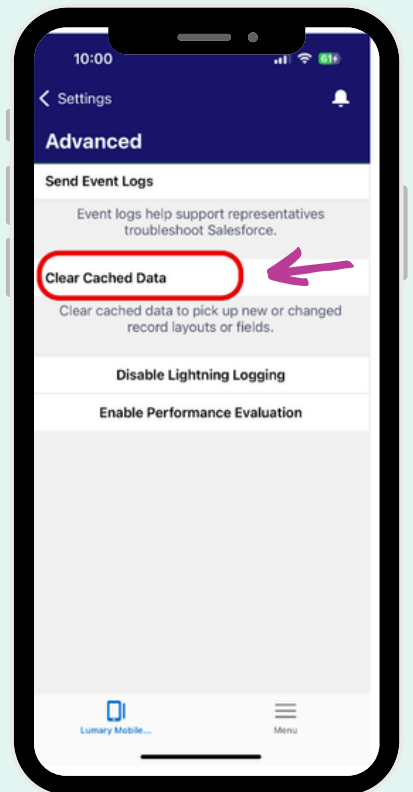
10:00

61+

Settings

Advanced

Send Event Logs

Event logs help support representatives troubleshoot Salesforce.

Clear Cached Data

Clear cached data to pick up new or changed record layouts or fields.

Disable Lightning Logging

Enable Performance Evaluation

Lumary Mobile...

Menu